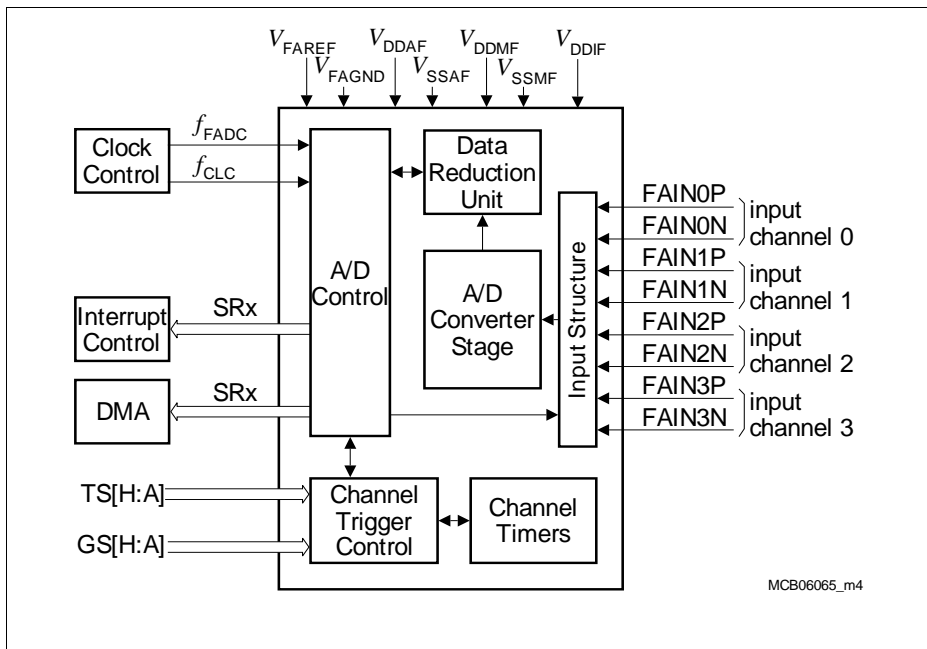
$V_{FAREF}$ $V_{FAGND}$ $V_{DDAF}$ $V_{SSAF}$ $V_{DDMF}$ $V_{SSMF}$ $V_{DDIF}$

Clock Control

$f_{FADC}$

$f_{CLC}$

A/D Control

Data Reduction Unit

A/D Converter Stage

Input Structure

FAIN0P
FAIN0N
input channel 0

FAIN1P
FAIN1N
input channel 1

FAIN2P
FAIN2N
input channel 2

FAIN3P
FAIN3N
input channel 3

Interrupt Control

SRx

DMA

SRx

TS[H:A]

GS[H:A]

Channel Trigger Control

Channel Timers

MCB06065_m4